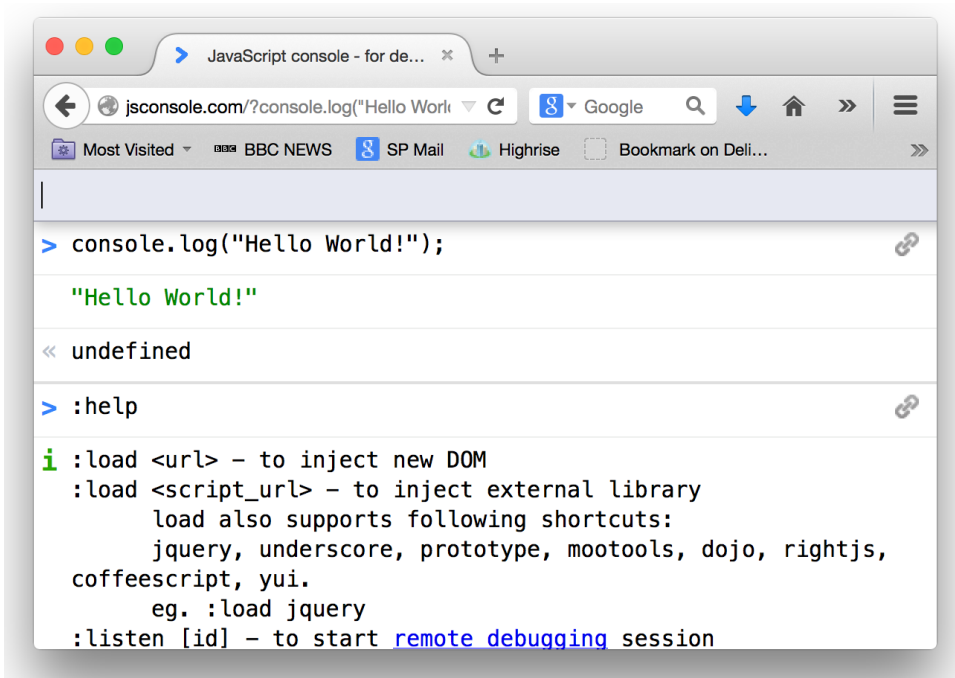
JavaScript console - for de... ×

jsconsole.com/?console.log("Hello Worl

Google

Most Visited BBC NEWS SP Mail Highrise Bookmark on Deli...

> console.log("Hello World!");

"Hello World!"

« undefined

> :help

i :load <url> - to inject new DOM
:load <script_url> - to inject external library
load also supports following shortcuts:
jquery, underscore, prototype, mootools, dojo, rightjs, coffeescript, yui.
eg. :load jquery
:listen [id] - to start remote debugging session